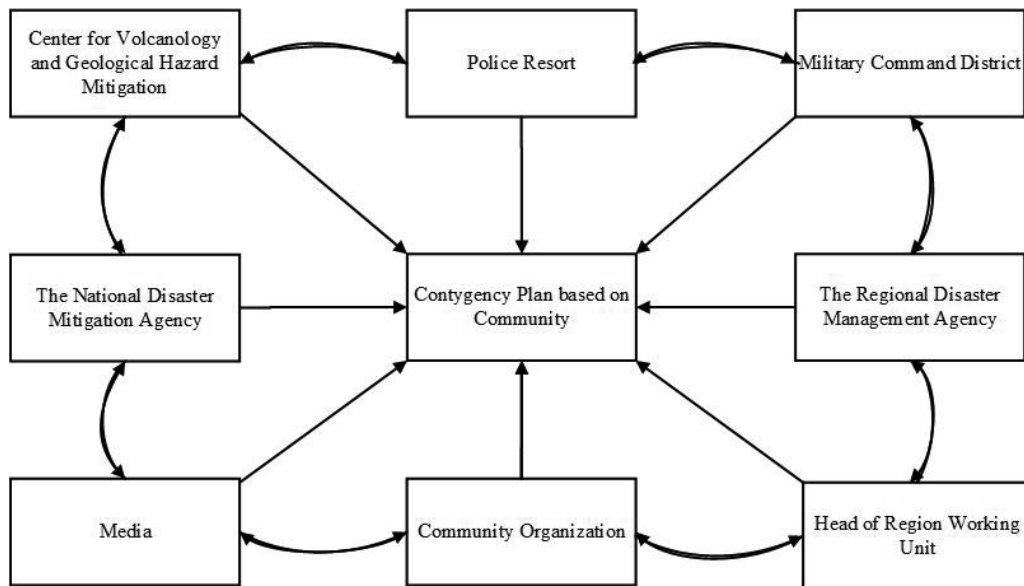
Center for Volcanology and Geological Hazard Mitigation

Police Resort

Military Command District

The National Disaster Mitigation Agency

Contygency Plan based on Community

The Regional Disaster Management Agency

Media

Community Organization

Head of Region Working Unit